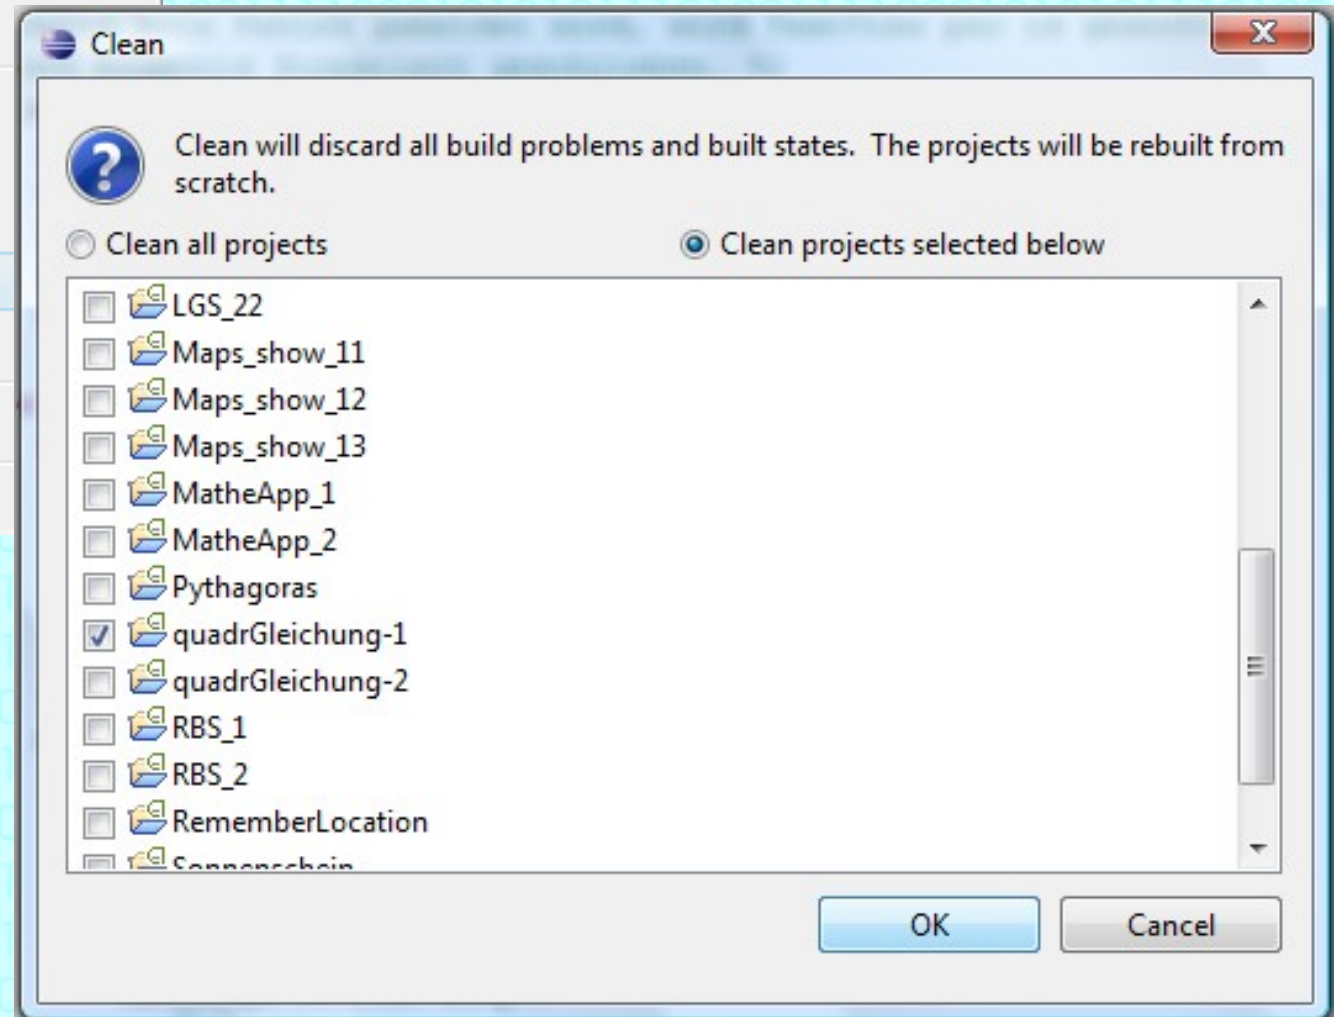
Clean

Clean will discard all build problems and built states. The projects will be rebuilt from scratch.

Clean all projects

Clean projects selected below

LGS_22
Maps_show_11
Maps_show_12
Maps_show_13
MatheApp_1
MatheApp_2
Pythagoras
quadrGleichung-1
quadrGleichung-2
RBS_1
RBS_2
RememberLocation
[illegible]

OK

Cancel